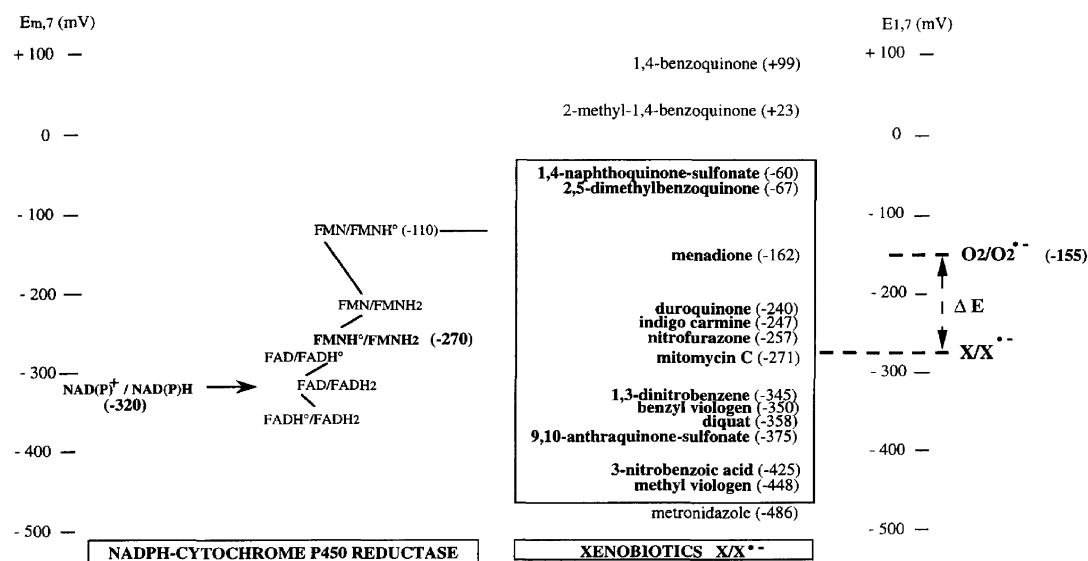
Em,7 (mV)

+ 100 —

0 —

- 100 —

- 200 —

- 300 —

- 400 —

- 500 —

FMN/FMNH° (-110)

FMN/FMNH2

FMNH°/FMNH2 (-270)

FAD/FADH°

NAD(P)$^+$ / NAD(P)H (-320)

FAD/FADH2

FADH°/FADH2

NADPH-CYTOCHROME P450 REDUCTASE

1,4-benzoquinone (+99)

2-methyl-1,4-benzoquinone (+23)

1,4-naphthoquinone-sulfonate (-60)
2,5-dimethylbenzoquinone (-67)

menadione (-162)

duroquinone (-240)
indigo carmine (-247)
nitrofurazone (-257)
mitomycin C (-271)

1,3-dinitrobenzene (-345)
benzyl viologen (-350)
diquat (-358)
9,10-anthraquinone-sulfonate (-375)

3-nitrobenzoic acid (-425)
methyl viologen (-448)

metronidazole (-486)

XENOBIOTICS X/X$^{\bullet -}$

E1,7 (mV)

+ 100 —

0 —

- 100 —

- 200 —

- 300 —

- 400 —

- 500 —

O2/O2$^{\bullet -}$ (-155)

ΔE

X/X$^{\bullet -}$